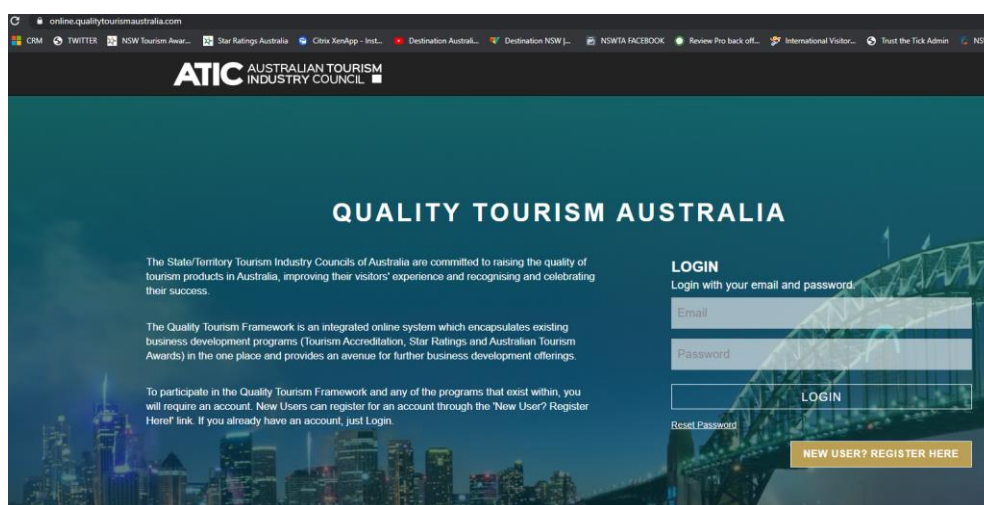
online.qualitytourismaustralia.com

CRM TWITTER NSW Tourism Awar... Star Ratings Australia Citrix XenApp - Inst... Destination Australi... Destination NSW |... NSWTA FACEBOOK Review Pro back off... International Visitor... Trust the Tick Admin NS

ATIC AUSTRALIAN TOURISM INDUSTRY COUNCIL

QUALITY TOURISM AUSTRALIA

The State/Territory Tourism Industry Councils of Australia are committed to raising the quality of tourism products in Australia, improving their visitors' experience and recognising and celebrating their success.

The Quality Tourism Framework is an integrated online system which encapsulates existing business development programs (Tourism Accreditation, Star Ratings and Australian Tourism Awards) in the one place and provides an avenue for further business development offerings.

To participate in the Quality Tourism Framework and any of the programs that exist within, you will require an account. New Users can register for an account through the 'New User? Register Here!' link. If you already have an account, just Login.

LOGIN

Login with your email and password.

Email

Password

LOGIN

Reset Password

NEW USER? REGISTER HERE